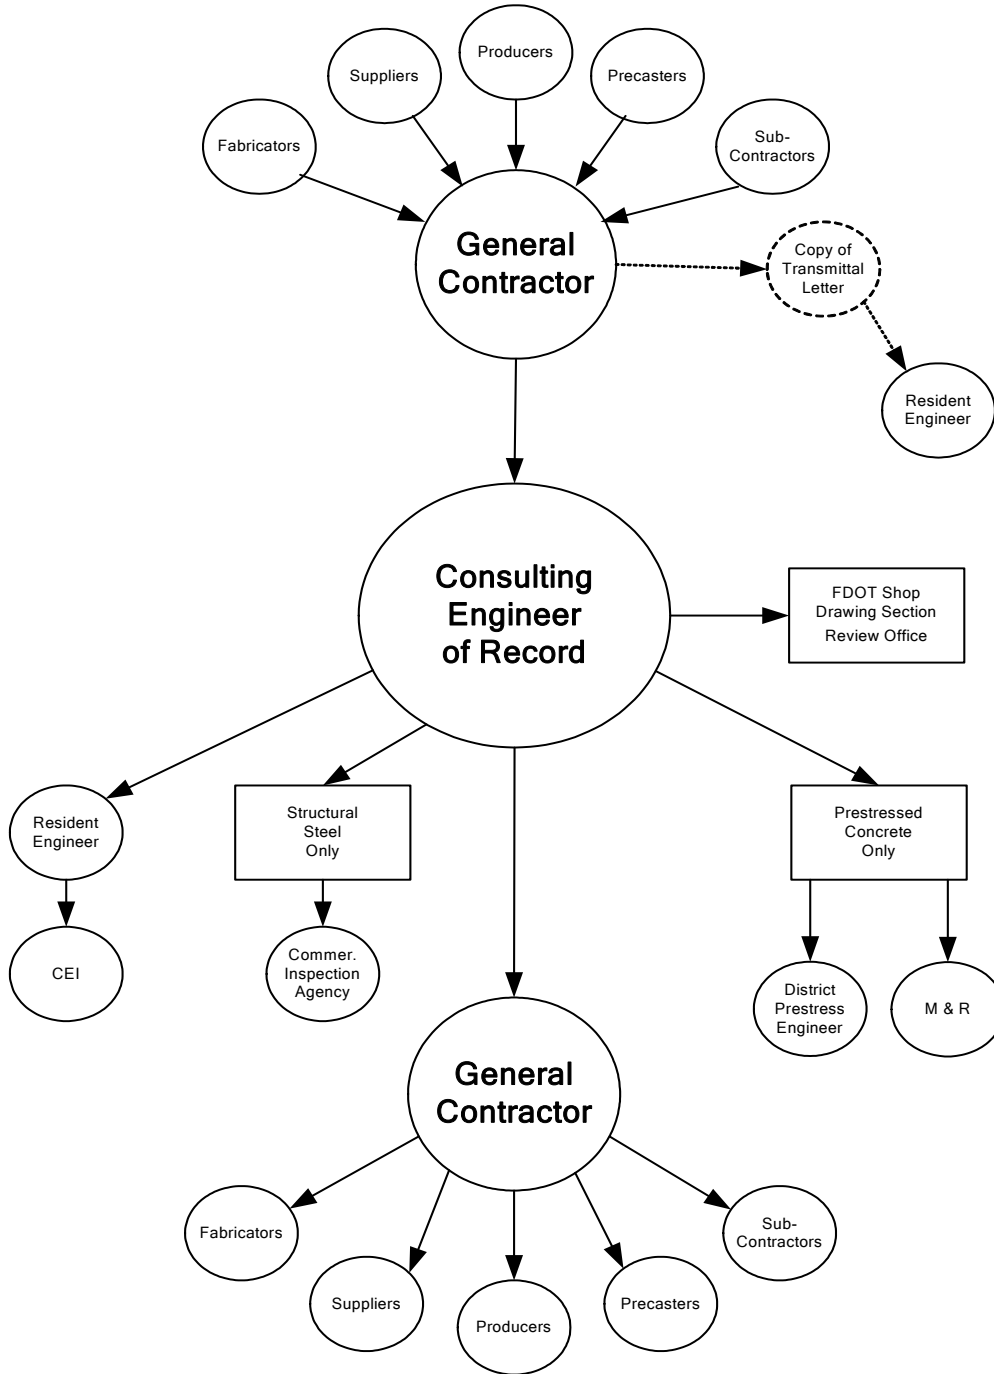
Producers

Suppliers

Precasters

Fabricators

Sub-Contractors

General Contractor

Copy of Transmittal Letter

Resident Engineer

Consulting Engineer of Record

FDOT Shop Drawing Section Review Office

Resident Engineer

Structural Steel Only

Prestressed Concrete Only

CEI

Commer. Inspection Agency

District Prestress Engineer

M & R

General Contractor

Fabricators

Sub-Contractors

Suppliers

Producers

Precasters